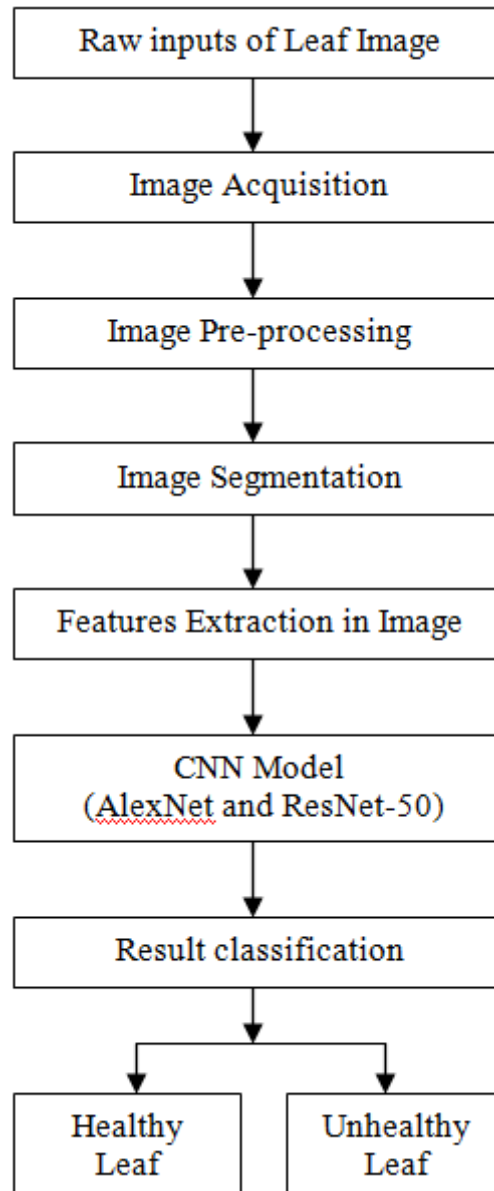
Raw inputs of Leaf Image

Image Acquisition

Image Pre-processing

Image Segmentation

Features Extraction in Image

CNN Model
(AlexNet and ResNet-50)

Result classification

Healthy Leaf

Unhealthy Leaf